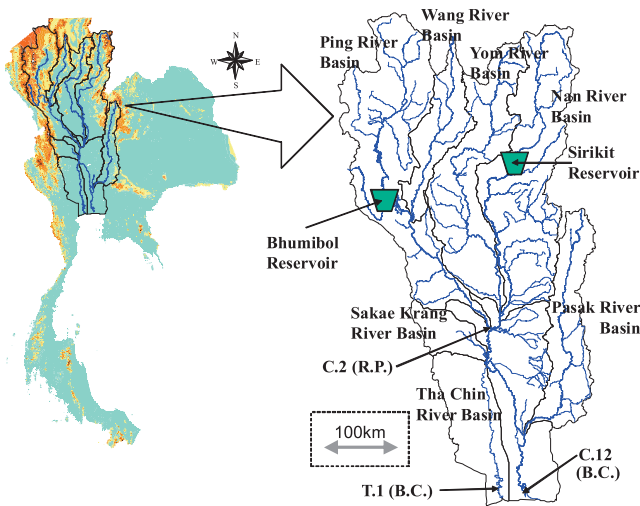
N
W
E
S

Wang River Basin

Ping River Basin

Yom River Basin

Nan River Basin

Sirikit Reservoir

Bhumibol Reservoir

Sakae Krang River Basin

Pasak River Basin

C.2 (R.P.)

Tha Chin River Basin

100km

C.12 (B.C.)

T.1 (B.C.)